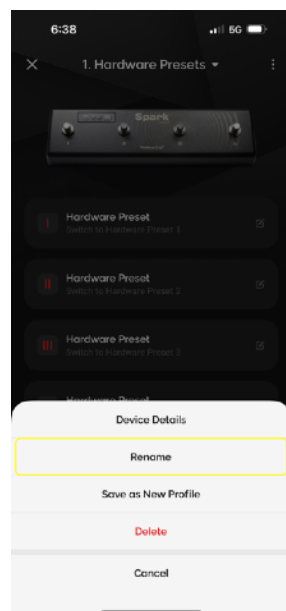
6:38

5G

1. Hardware Presets

Spark

I Hardware Preset
Switch to Hardware Preset 1

II Hardware Preset
Switch to Hardware Preset 2

III Hardware Preset
Switch to Hardware Preset 3

Hardware Preset

Device Details

Rename

Save as New Profile

Delete

Cancel